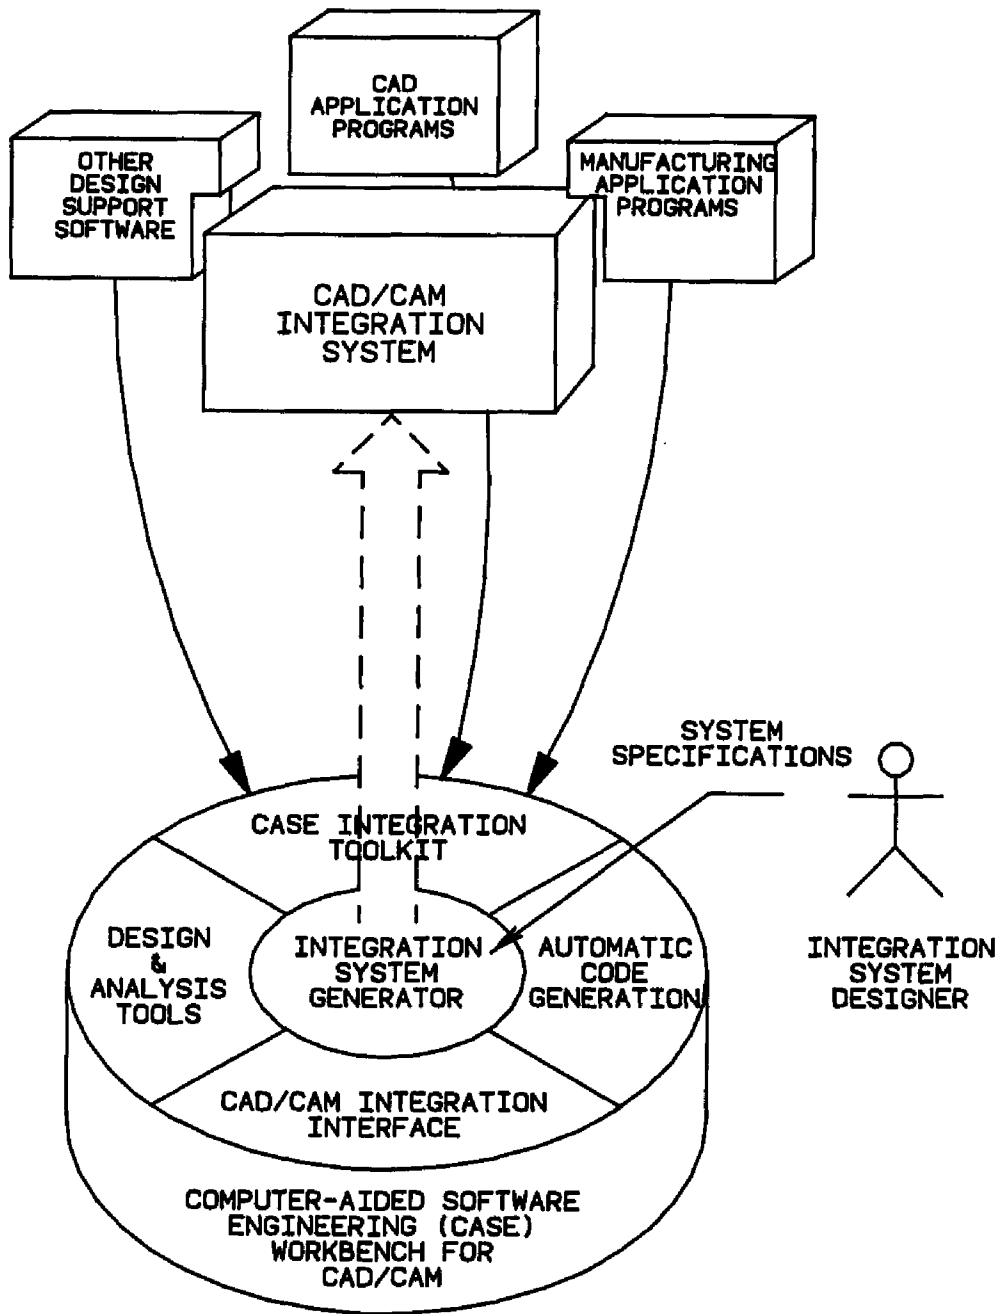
CAD APPLICATION PROGRAMS

OTHER DESIGN SUPPORT SOFTWARE

MANUFACTURING APPLICATION PROGRAMS

CAD/CAM INTEGRATION SYSTEM

SYSTEM SPECIFICATIONS

CASE INTEGRATION TOOLKIT

DESIGN & ANALYSIS TOOLS

INTEGRATION SYSTEM GENERATOR

AUTOMATIC CODE GENERATION

INTEGRATION SYSTEM DESIGNER

CAD/CAM INTEGRATION INTERFACE

COMPUTER-AIDED SOFTWARE ENGINEERING (CASE) WORKBENCH FOR CAD/CAM